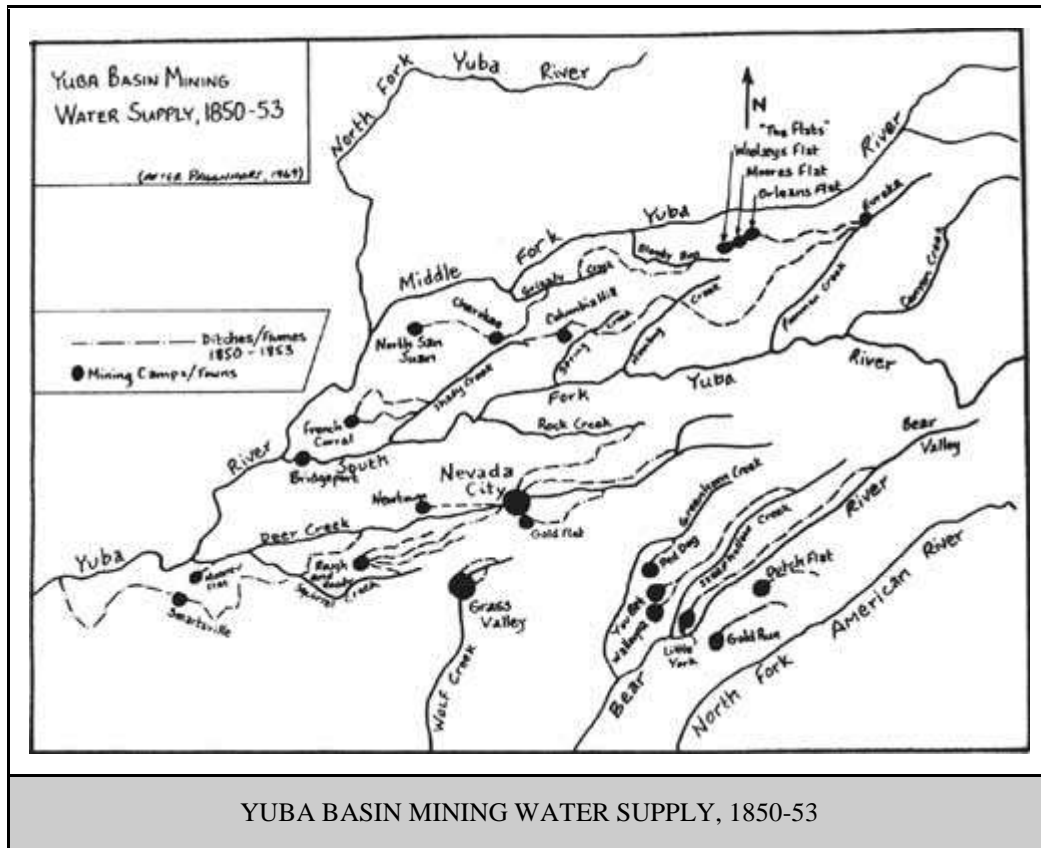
YUBA BASIN MINING WATER SUPPLY, 1850-53

(AFTER PAGENHART, 1969)

Ditches/Flumes 1850 - 1853
Mining Camps/Towns

North Fork Yuba River

N

"The Flats"
Wolseys Flat
Moores Flat
Orleans Flat
Eureka

Middle Fork Yuba River
Grizzly Creek
Bloody Run
Cherokee
North San Juan
Columbia Hill
Spring Creek
Shady Creek
Humbug Creek
Poorman Creek
Canyon Creek

South Fork Yuba River
Rock Creek
French Corral
Bridgeport
Nevada City
Newtown
Gold Flat
Deer Creek
Rough and Ready
Squirrel Creek
Timbuctoo
Smartsville
Yuba
Grass Valley
Wolf Creek

Bear Valley
Greenhorn Creek
Red Dog
You Bet
Walloupa
Steep Hollow Creek
Little York
Dutch Flat
Gold Run
Bear River
North Fork American River

YUBA BASIN MINING WATER SUPPLY, 1850-53